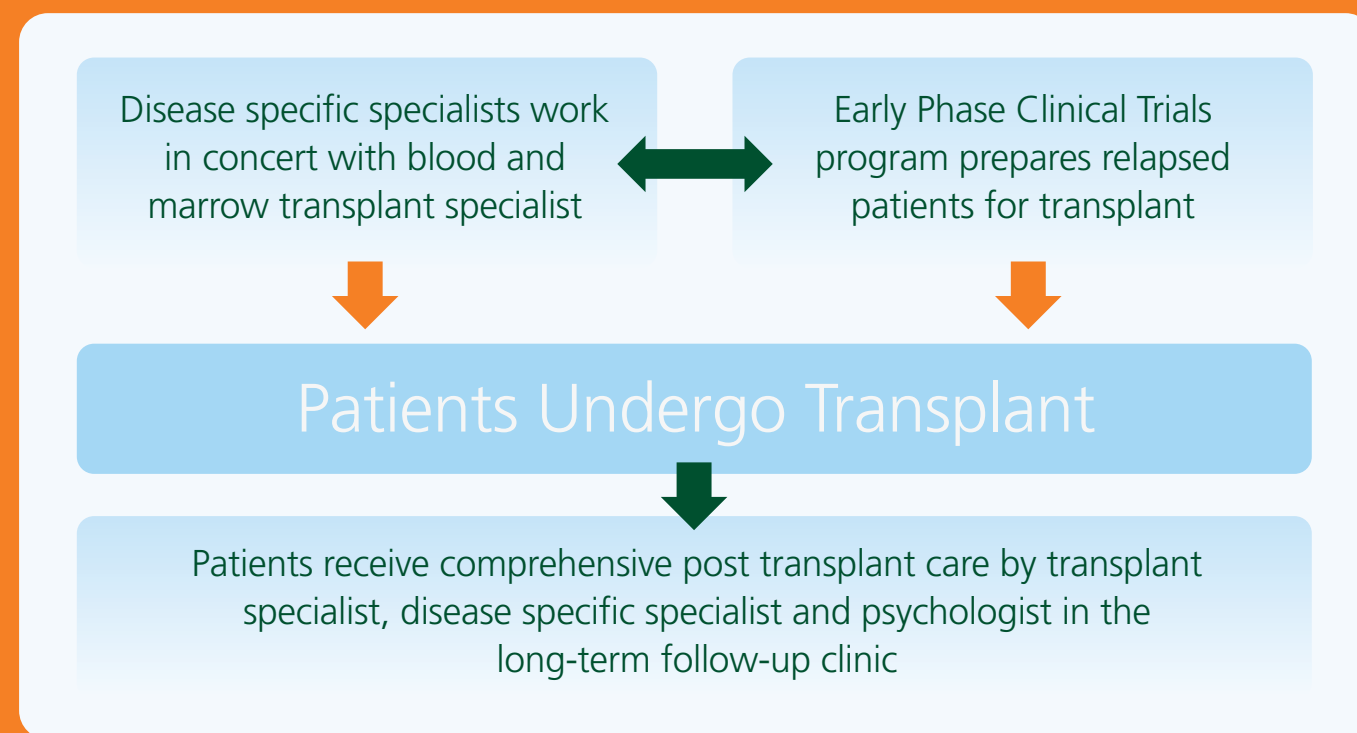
Disease specific specialists work in concert with blood and marrow transplant specialist

Early Phase Clinical Trials program prepares relapsed patients for transplant

Patients Undergo Transplant

Patients receive comprehensive post transplant care by transplant specialist, disease specific specialist and psychologist in the long-term follow-up clinic